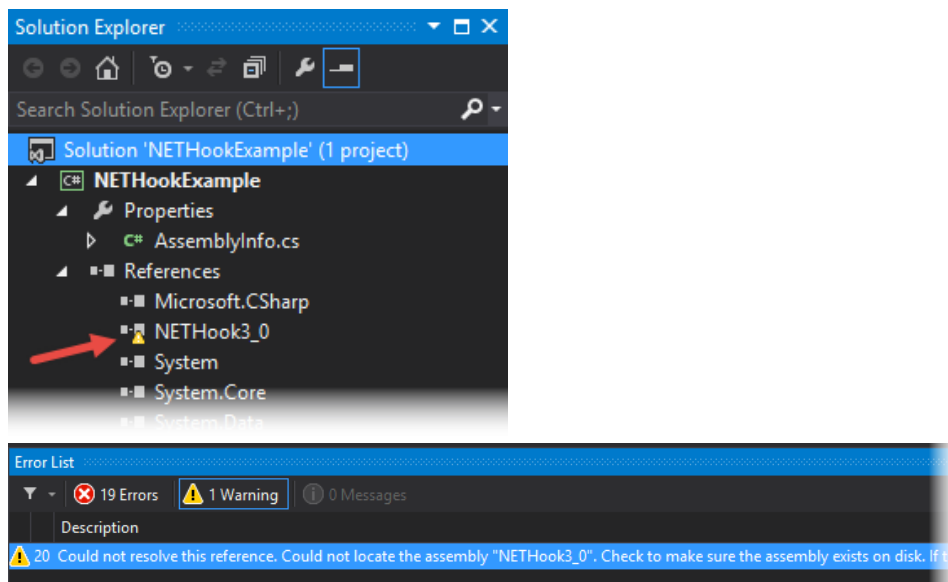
Solution Explorer

Search Solution Explorer (Ctrl+;)

Solution 'NETHookExample' (1 project)
NETHookExample
Properties
AssemblyInfo.cs
References
Microsoft.CSharp
NETHook3_0
System
System.Core
System.Data

Error List

19 Errors
1 Warning
0 Messages

Description
20 Could not resolve this reference. Could not locate the assembly "NETHook3_0". Check to make sure the assembly exists on disk. If t